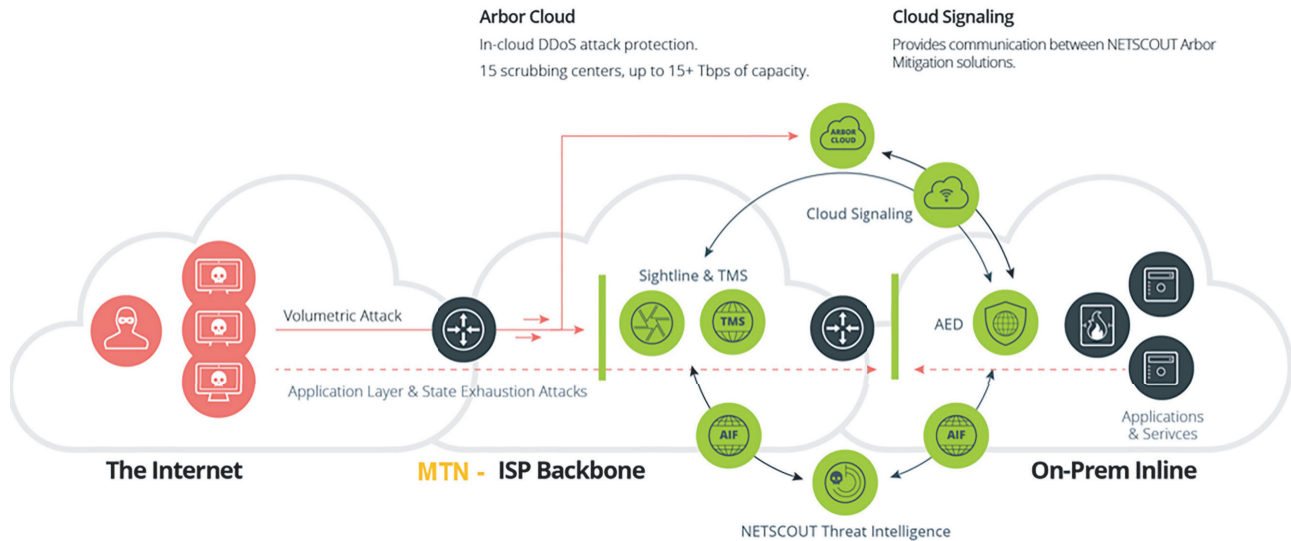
Arbor Cloud
In-cloud DDoS attack protection.
15 scrubbing centers, up to 15+ Tbps of capacity.

Cloud Signaling
Provides communication between NETSCOUT Arbor Mitigation solutions.

ARBOR CLOUD

Cloud Signaling

Sightline & TMS

TMS

AED

Volumetric Attack

Application Layer & State Exhaustion Attacks

Applications & Serivces

AIF

AIF

The Internet

MTN - ISP Backbone

On-Prem Inline

NETSCOUT Threat Intelligence